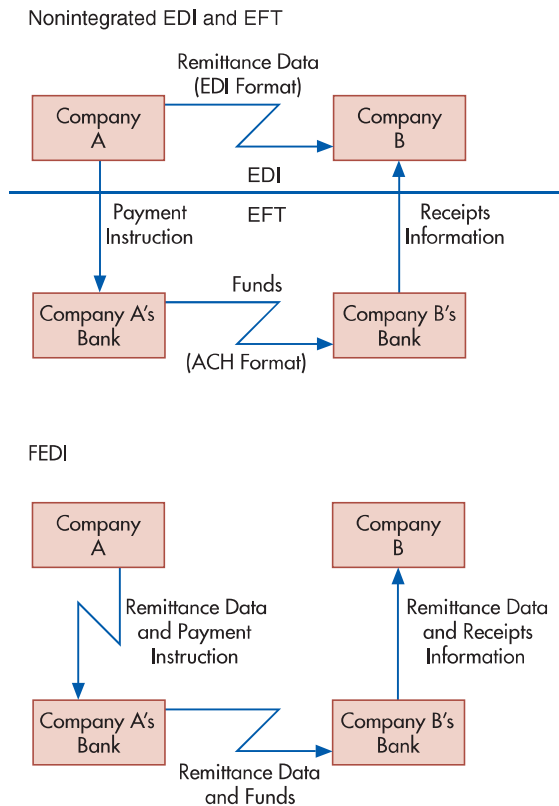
Nonintegrated EDI and EFT

Remittance Data (EDI Format)

Company A

Company B

EDI

EFT

Payment Instruction

Receipts Information

Funds

Company A's Bank

Company B's Bank

(ACH Format)

FEDI

Company A

Company B

Remittance Data and Payment Instruction

Remittance Data and Receipts Information

Company A's Bank

Company B's Bank

Remittance Data and Funds